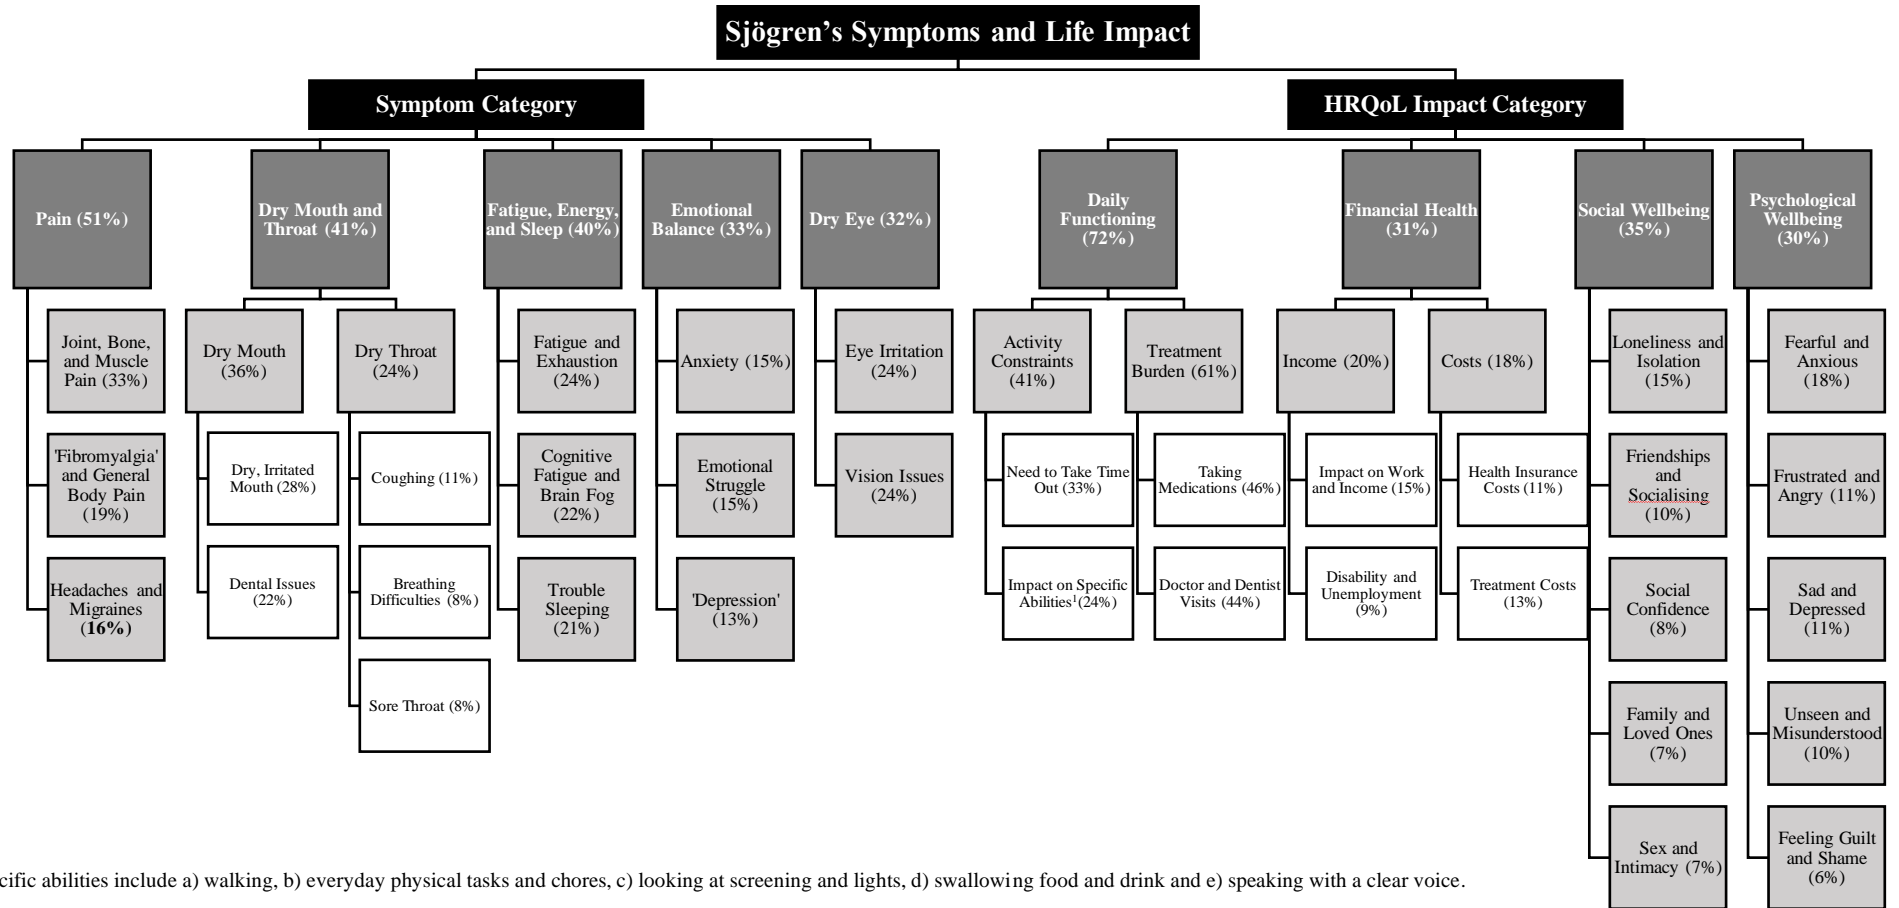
Sjögren's Symptoms and Life Impact

Symptom Category

HRQoL Impact Category

Pain (51%)

Joint, Bone, and Muscle Pain (33%)

'Fibromyalgia' and General Body Pain (19%)

Headaches and Migraines (**16%**)

Dry Mouth and Throat (41%)

Dry Mouth (36%)

Dry, Irritated Mouth (28%)

Dental Issues (22%)

Dry Throat (24%)

Coughing (11%)

Breathing Difficulties (8%)

Sore Throat (8%)

Fatigue, Energy, and Sleep (40%)

Fatigue and Exhaustion (24%)

Cognitive Fatigue and Brain Fog (22%)

Trouble Sleeping (21%)

Emotional Balance (33%)

Anxiety (15%)

Emotional Struggle (15%)

'Depression' (13%)

Dry Eye (32%)

Eye Irritation (24%)

Vision Issues (24%)

Daily Functioning (72%)

Activity Constraints (41%)

Need to Take Time Out (33%)

Impact on Specific Abilities$^1$(24%)

Treatment Burden (61%)

Taking Medications (46%)

Doctor and Dentist Visits (44%)

Financial Health (31%)

Income (20%)

Impact on Work and Income (15%)

Disability and Unemployment (9%)

Costs (18%)

Health Insurance Costs (11%)

Treatment Costs (13%)

Social Wellbeing (35%)

Loneliness and Isolation (15%)

Friendships and Socialising (10%)

Social Confidence (8%)

Family and Loved Ones (7%)

Sex and Intimacy (7%)

Psychological Wellbeing (30%)

Fearful and Anxious (18%)

Frustrated and Angry (11%)

Sad and Depressed (11%)

Unseen and Misunderstood (10%)

Feeling Guilt and Shame (6%)

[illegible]cific abilities include a) walking, b) everyday physical tasks and chores, c) looking at screening and lights, d) swallowing food and drink and e) speaking with a clear voice.